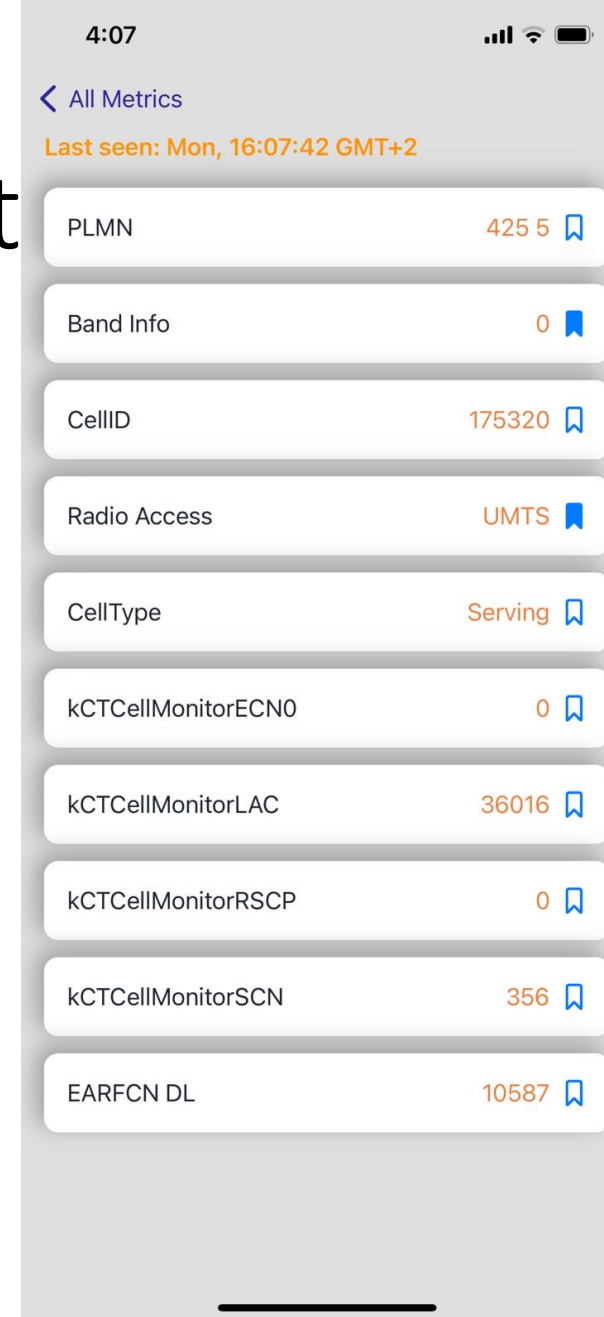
4:07

< All Metrics

Last seen: Mon, 16:07:42 GMT+2

t

| | |
|---|---|
| PLMN | 425 5 |
| Band Info | 0 |
| CellID | 175320 |
| Radio Access | UMTS |
| CellType | Serving |
| kCTCellMonitorECN0 | 0 |
| kCTCellMonitorLAC | 36016 |
| kCTCellMonitorRSCP | 0 |
| kCTCellMonitorSCN | 356 |
| EARFCN DL | 10587 |